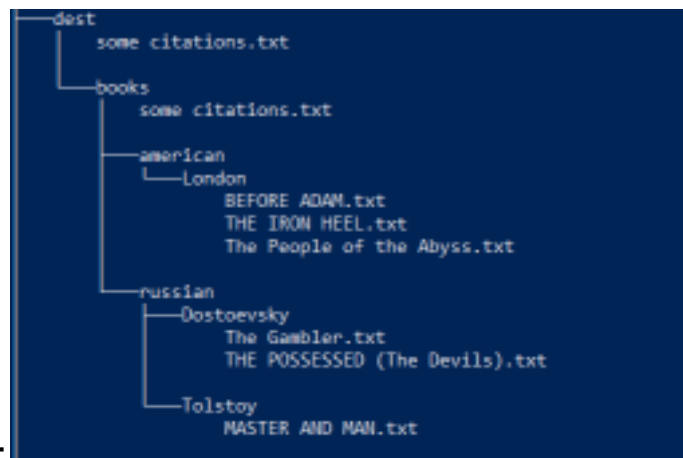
dest
some citations.txt
books
some citations.txt
american
London
BEFORE ADAM.txt
THE IRON HEEL.txt
The People of the Abyss.txt
russian
Dostoevsky
The Gambler.txt
THE POSSESSED (The Devils).txt
Tolstoy
MASTER AND MAN.txt